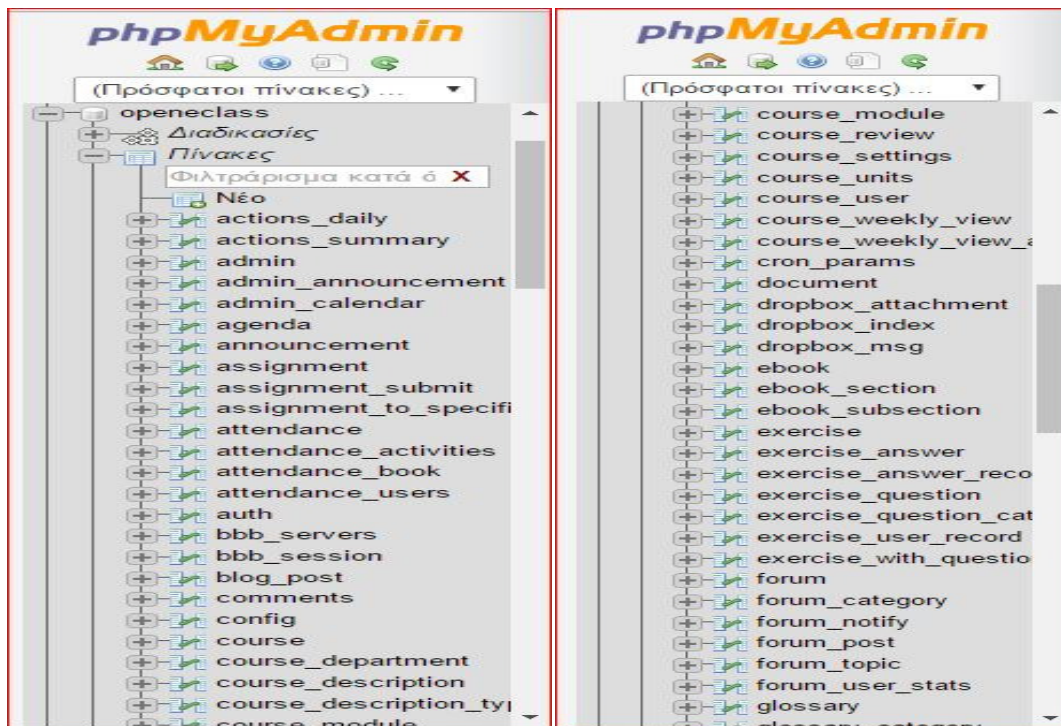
phpMyAdmin

(Πρόσφατοι πίνακες) ...

openeclass
Διαδικασίες
Πίνακες
Φιλτράρισμα κατά ό X
Νέο
actions_daily
actions_summary
admin
admin_announcement
admin_calendar
agenda
announcement
assignment
assignment_submit
assignment_to_specifi
attendance
attendance_activities
attendance_book
attendance_users
auth
bbb_servers
bbb_session
blog_post
comments
config
course
course_department
course_description
course_description_ty
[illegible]

phpMyAdmin

(Πρόσφατοι πίνακες) ...

course_module
course_review
course_settings
course_units
course_user
course_weekly_view
course_weekly_view_a
cron_params
document
dropbox_attachment
dropbox_index
dropbox_msg
ebook
ebook_section
ebook_subsection
exercise
exercise_answer
exercise_answer_reco
exercise_question
exercise_question_cat
exercise_user_record
exercise_with_questio
forum
forum_category
forum_notify
forum_post
forum_topic
forum_user_stats
glossary
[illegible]